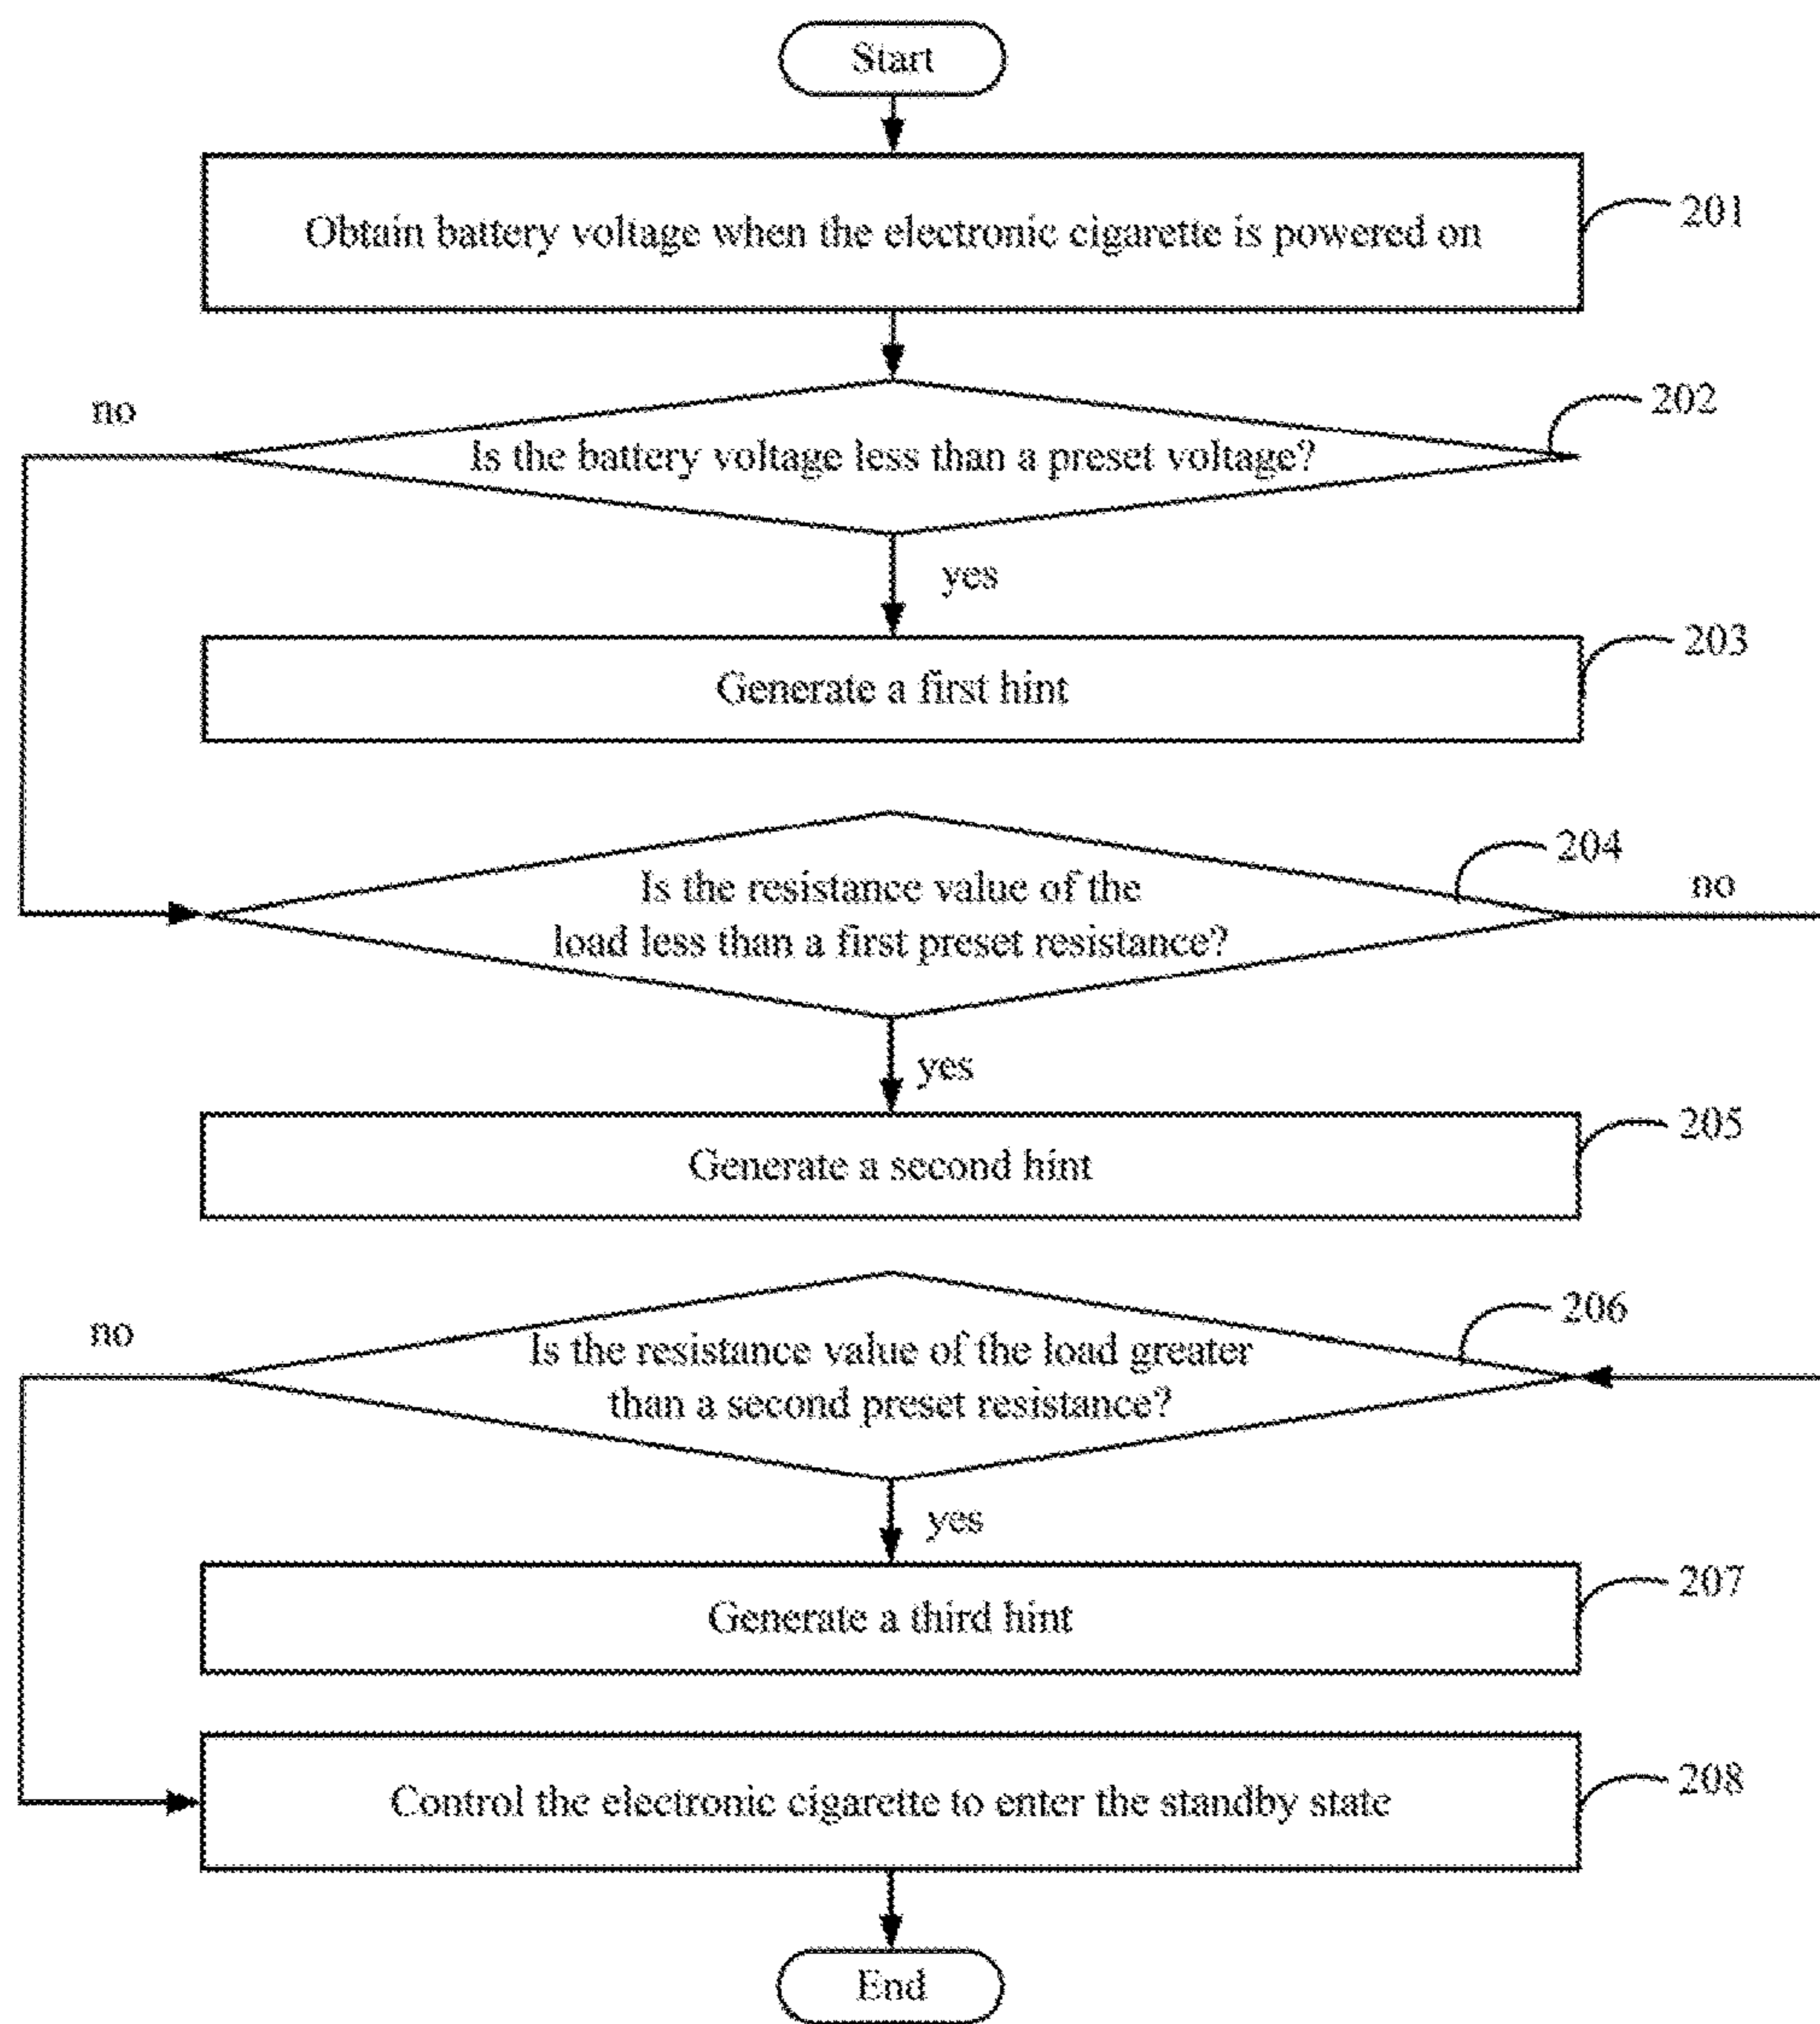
Start

Obtain battery voltage when the electronic cigarette is powered on

201

202

no

Is the battery voltage less than a preset voltage?

yes

Generate a first hint

203

204

Is the resistance value of the load less than a first preset resistance?

no

yes

Generate a second hint

205

206

no

Is the resistance value of the load greater than a second preset resistance?

yes

Generate a third hint

207

Control the electronic cigarette to enter the standby state

208

End